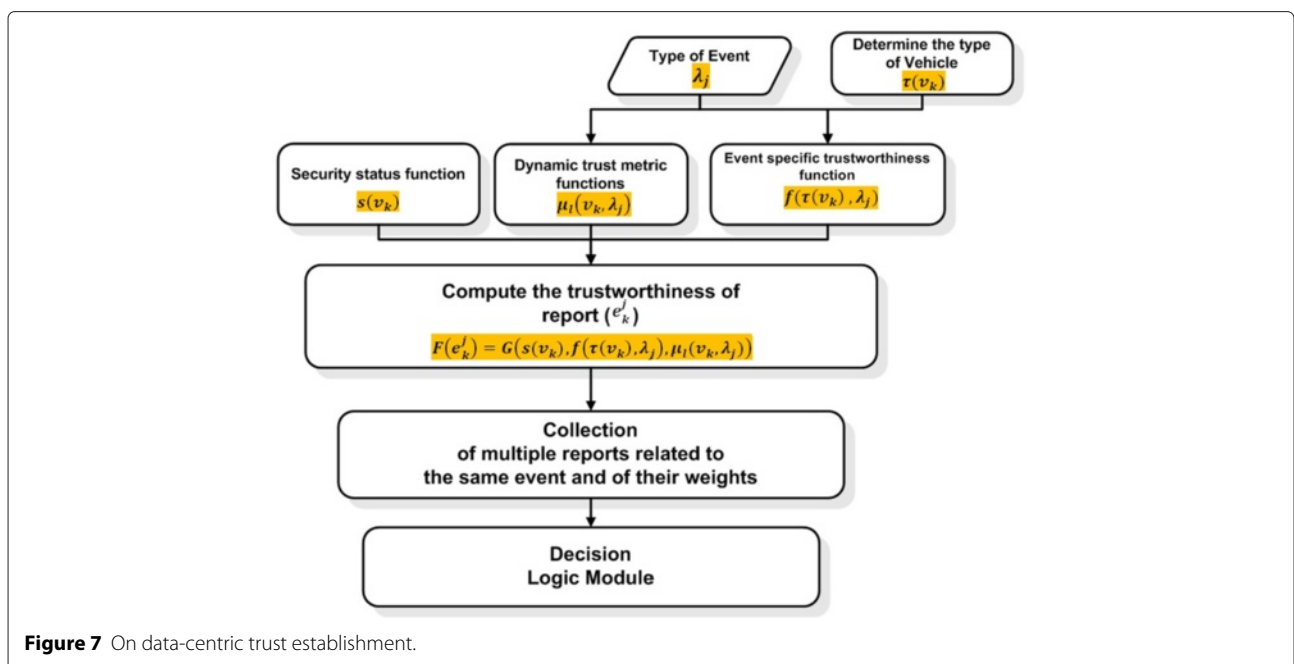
Type of Event
$\lambda_j$

Determine the type of Vehicle
$\tau(v_k)$

Security status function
$s(v_k)$

Dynamic trust metric functions
$\mu_l(v_k, \lambda_j)$

Event specific trustworthiness function
$f(\tau(v_k), \lambda_j)$

Compute the trustworthiness of report ($e_k^j$)
$F(e_k^j) = G(s(v_k), f(\tau(v_k), \lambda_j), \mu_l(v_k, \lambda_j))$

Collection of multiple reports related to the same event and of their weights

Decision Logic Module

**Figure 7** On data-centric trust establishment.